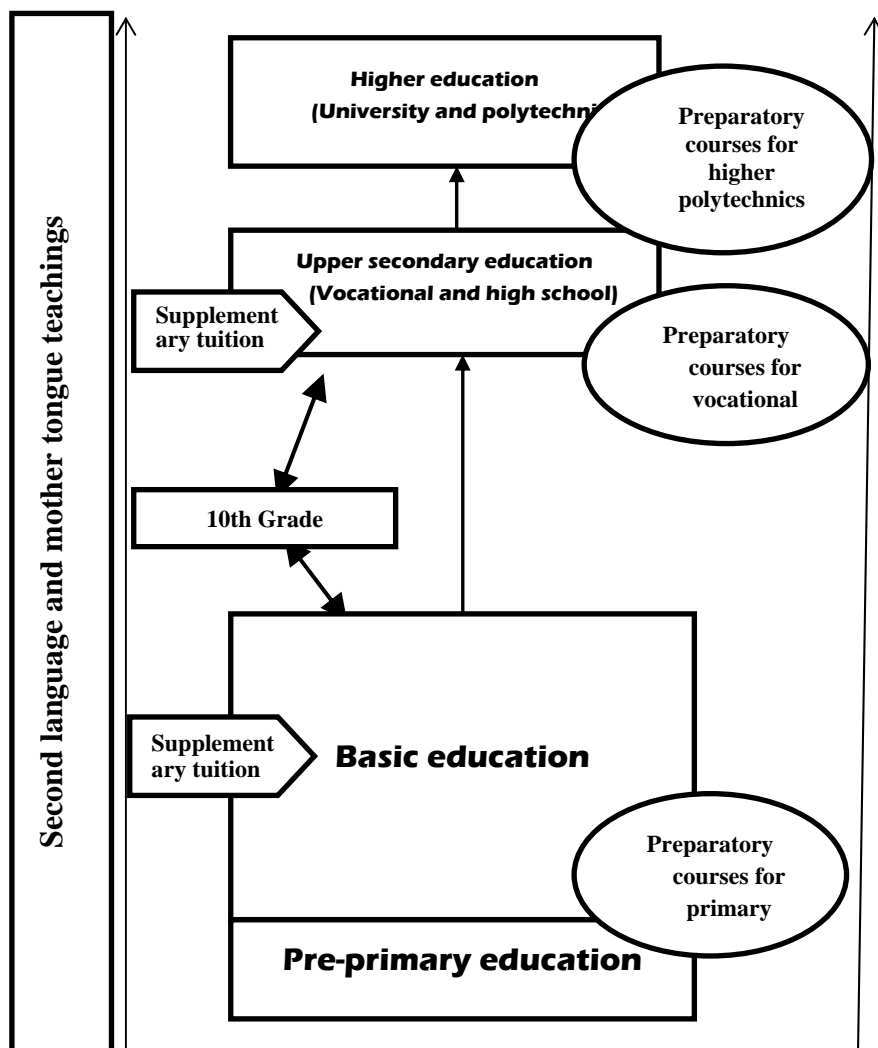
Second language and mother tongue teachings

Higher education
(University and polytechni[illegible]

Preparatory courses for higher polytechnics

Upper secondary education
(Vocational and high school)

Supplementary tuition

Preparatory courses for vocational

10th Grade

Supplementary tuition

Basic education

Preparatory courses for primary

Pre-primary education